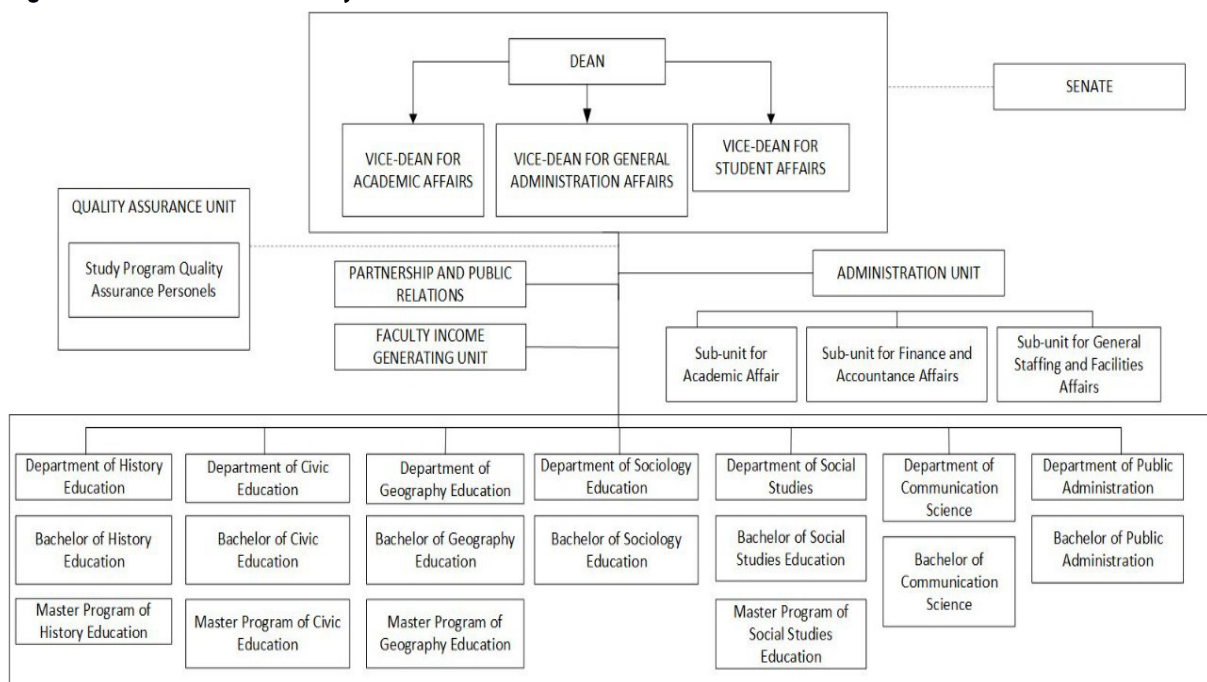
DEAN

SENATE

VICE-DEAN FOR ACADEMIC AFFAIRS

VICE-DEAN FOR GENERAL ADMINISTRATION AFFAIRS

VICE-DEAN FOR STUDENT AFFAIRS

QUALITY ASSURANCE UNIT

Study Program Quality Assurance Personels

PARTNERSHIP AND PUBLIC RELATIONS

FACULTY INCOME GENERATING UNIT

ADMINISTRATION UNIT

Sub-unit for Academic Affair

Sub-unit for Finance and Accountance Affairs

Sub-unit for General Staffing and Facilities Affairs

Department of History Education

Bachelor of History Education

Master Program of History Education

Department of Civic Education

Bachelor of Civic Education

Master Program of Civic Education

Department of Geography Education

Bachelor of Geography Education

Master Program of Geography Education

Department of Sociology Education

Bachelor of Sociology Education

Department of Social Studies

Bachelor of Social Studies Education

Master Program of Social Studies Education

Department of Communication Science

Bachelor of Communication Science

Department of Public Administration

Bachelor of Public Administration